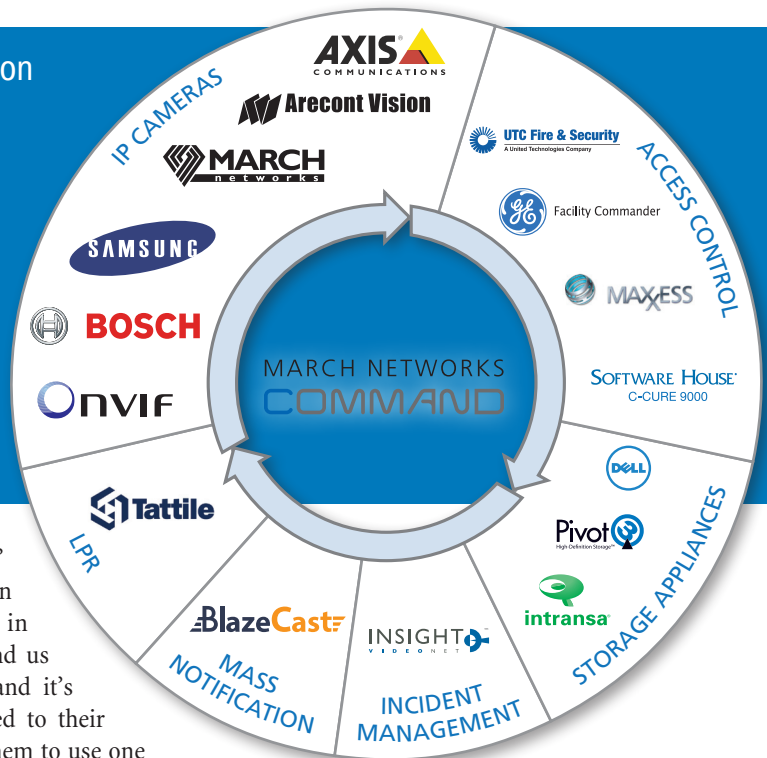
on

IP CAMERAS
AXIS COMMUNICATIONS
Arecont Vision
MARCH networks
SAMSUNG
BOSCH
ONVIF

ACCESS CONTROL
UTC Fire & Security
A United Technologies Company
Facility Commander
MAXXESS
SOFTWARE HOUSE
C-CURE 9000

MARCH NETWORKS
COMMAND

STORAGE APPLIANCES
DELL
Pivot3
High-Definition Storage
intransa

INCIDENT MANAGEMENT
INSIGHT VIDEONET

MASS NOTIFICATION
BlazeCast

LPR
Tattile

n
in
nd us
and it's
ed to their
hem to use one